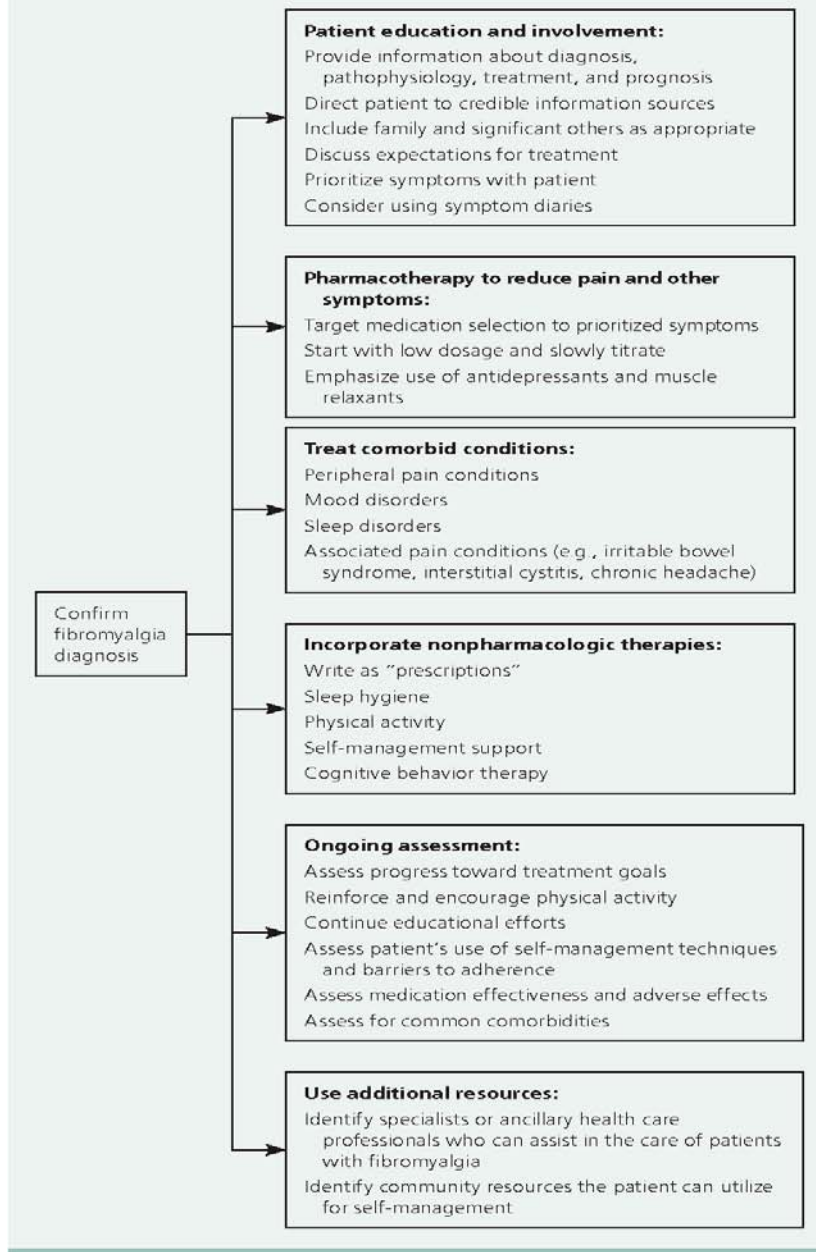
Confirm fibromyalgia diagnosis

Patient education and involvement:
Provide information about diagnosis, pathophysiology, treatment, and prognosis
Direct patient to credible information sources
Include family and significant others as appropriate
Discuss expectations for treatment
Prioritize symptoms with patient
Consider using symptom diaries

Pharmacotherapy to reduce pain and other symptoms:
Target medication selection to prioritized symptoms
Start with low dosage and slowly titrate
Emphasize use of antidepressants and muscle relaxants

Treat comorbid conditions:
Peripheral pain conditions
Mood disorders
Sleep disorders
Associated pain conditions (e.g., irritable bowel syndrome, interstitial cystitis, chronic headache)

Incorporate nonpharmacologic therapies:
Write as "prescriptions"
Sleep hygiene
Physical activity
Self-management support
Cognitive behavior therapy

Ongoing assessment:
Assess progress toward treatment goals
Reinforce and encourage physical activity
Continue educational efforts
Assess patient's use of self-management techniques and barriers to adherence
Assess medication effectiveness and adverse effects
Assess for common comorbidities

Use additional resources:
Identify specialists or ancillary health care professionals who can assist in the care of patients with fibromyalgia
Identify community resources the patient can utilize for self-management